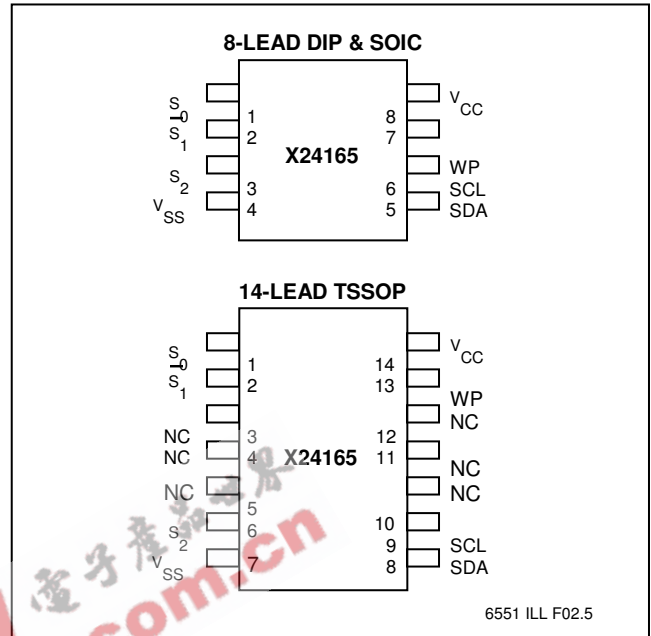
8-LEAD DIP & SOIC

$S_0$
$S_1$
$S_2$
$V_{SS}$
1
2
3
4
X24165
8
7
6
5
$V_{CC}$
WP
SCL
SDA

14-LEAD TSSOP

$S_0$
$S_1$
NC
NC
NC
$S_2$
$V_{SS}$
1
2
3
4
5
6
7
X24165
14
13
12
11
10
9
8
$V_{CC}$
WP
NC
NC
NC
SCL
SDA

電子產品世界
com.cn

6551 ILL F02.5